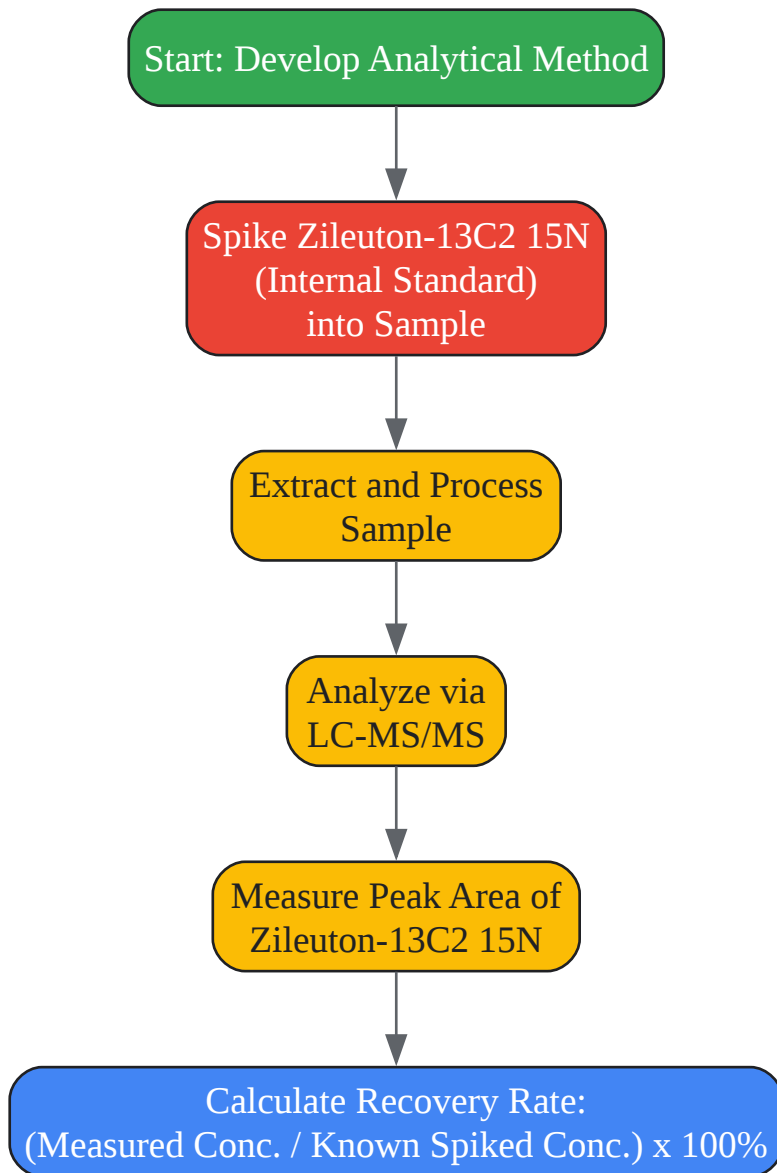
Start: Develop Analytical Method

Spike Zileuton-13C2 15N (Internal Standard) into Sample

Extract and Process Sample

Analyze via LC-MS/MS

Measure Peak Area of Zileuton-13C2 15N

Calculate Recovery Rate: (Measured Conc. / Known Spiked Conc.) x 100%